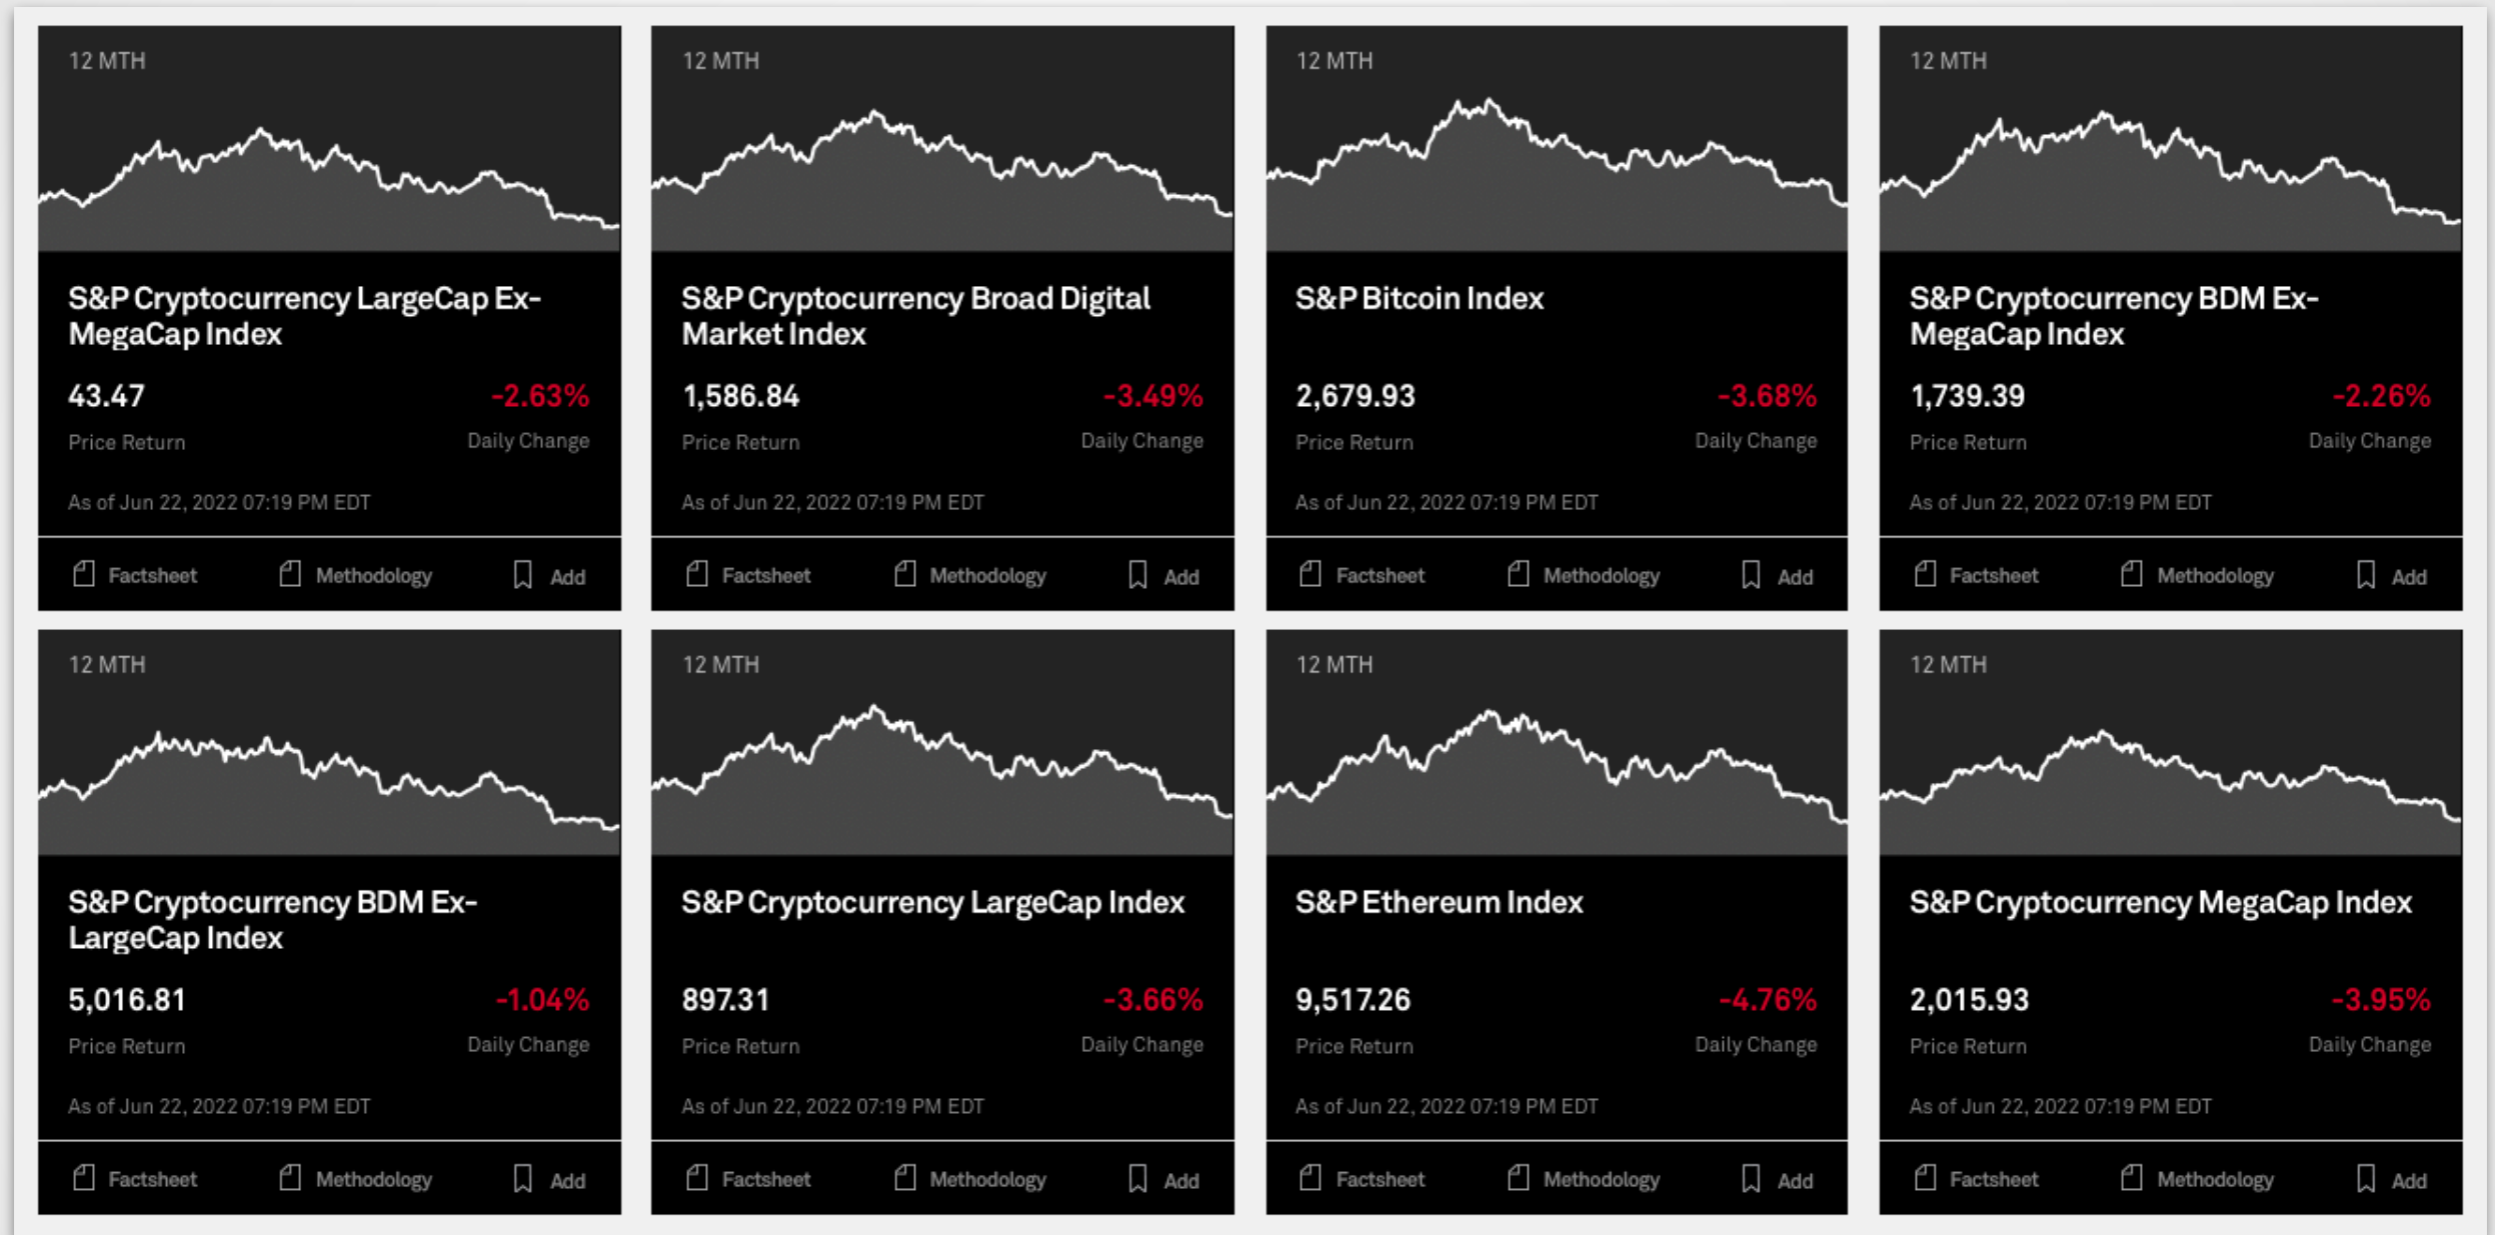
12 MTH

S&P Cryptocurrency LargeCap Ex-MegaCap Index

43.47

-2.63%

Price Return

Daily Change

As of Jun 22, 2022 07:19 PM EDT

Factsheet Methodology Add

12 MTH

S&P Cryptocurrency Broad Digital Market Index

1,586.84

-3.49%

Price Return

Daily Change

As of Jun 22, 2022 07:19 PM EDT

Factsheet Methodology Add

12 MTH

S&P Bitcoin Index

2,679.93

-3.68%

Price Return

Daily Change

As of Jun 22, 2022 07:19 PM EDT

Factsheet Methodology Add

12 MTH

S&P Cryptocurrency BDM Ex-MegaCap Index

1,739.39

-2.26%

Price Return

Daily Change

As of Jun 22, 2022 07:19 PM EDT

Factsheet Methodology Add

12 MTH

S&P Cryptocurrency BDM Ex-LargeCap Index

5,016.81

-1.04%

Price Return

Daily Change

As of Jun 22, 2022 07:19 PM EDT

Factsheet Methodology Add

12 MTH

S&P Cryptocurrency LargeCap Index

897.31

-3.66%

Price Return

Daily Change

As of Jun 22, 2022 07:19 PM EDT

Factsheet Methodology Add

12 MTH

S&P Ethereum Index

9,517.26

-4.76%

Price Return

Daily Change

As of Jun 22, 2022 07:19 PM EDT

Factsheet Methodology Add

12 MTH

S&P Cryptocurrency MegaCap Index

2,015.93

-3.95%

Price Return

Daily Change

As of Jun 22, 2022 07:19 PM EDT

Factsheet Methodology Add